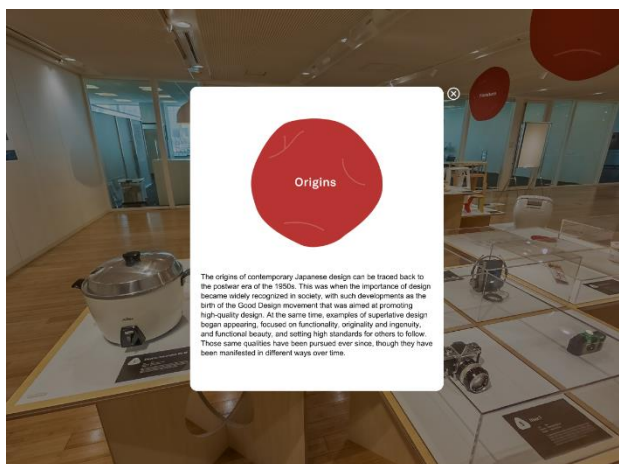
Origins

The origins of contemporary Japanese design can be traced back to the postwar era of the 1950s. This was when the importance of design became widely recognized in society, with such developments as the birth of the Good Design movement that was aimed at promoting high-quality design. At the same time, examples of superlative design began appearing, focused on functionality, originality and ingenuity, and functional beauty, and setting high standards for others to follow. Those same qualities have been pursued ever since, though they have been manifested in different ways over time.